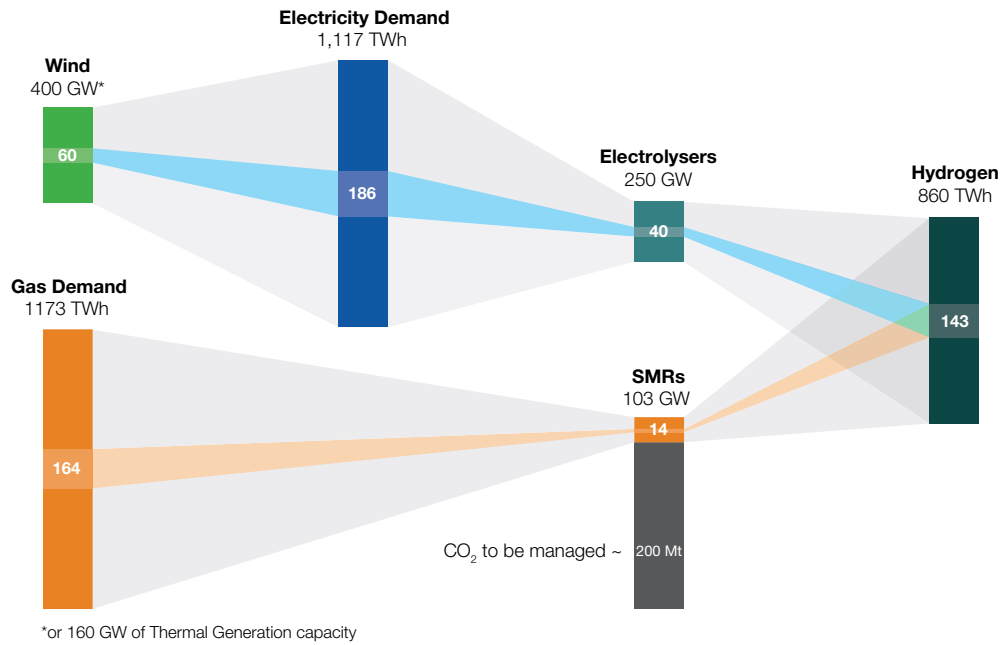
Electricity Demand
1,117 TWh

Wind
400 GW*

60

186

Electrolysers
250 GW

40

Hydrogen
860 TWh

143

Gas Demand
1173 TWh

164

SMRs
103 GW

14

$CO_2$ to be managed ~

200 Mt

*or 160 GW of Thermal Generation capacity